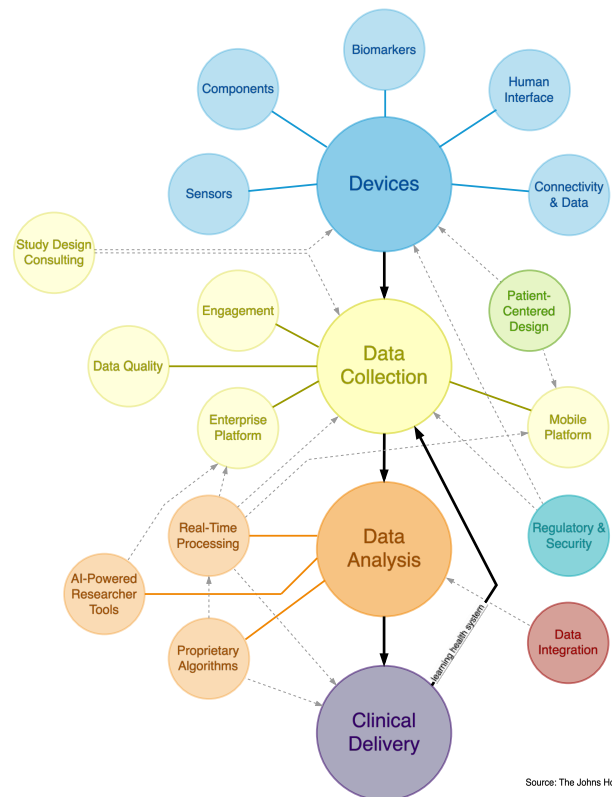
Biomarkers

Components

Human Interface

Sensors

Devices

Connectivity & Data

Study Design Consulting

Patient-Centered Design

Engagement

Data Quality

Data Collection

Enterprise Platform

Mobile Platform

Real-Time Processing

Data Analysis

Regulatory & Security

AI-Powered Researcher Tools

learning health system

Data Integration

Proprietary Algorithms

Clinical Delivery

Source: The Johns Ho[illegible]